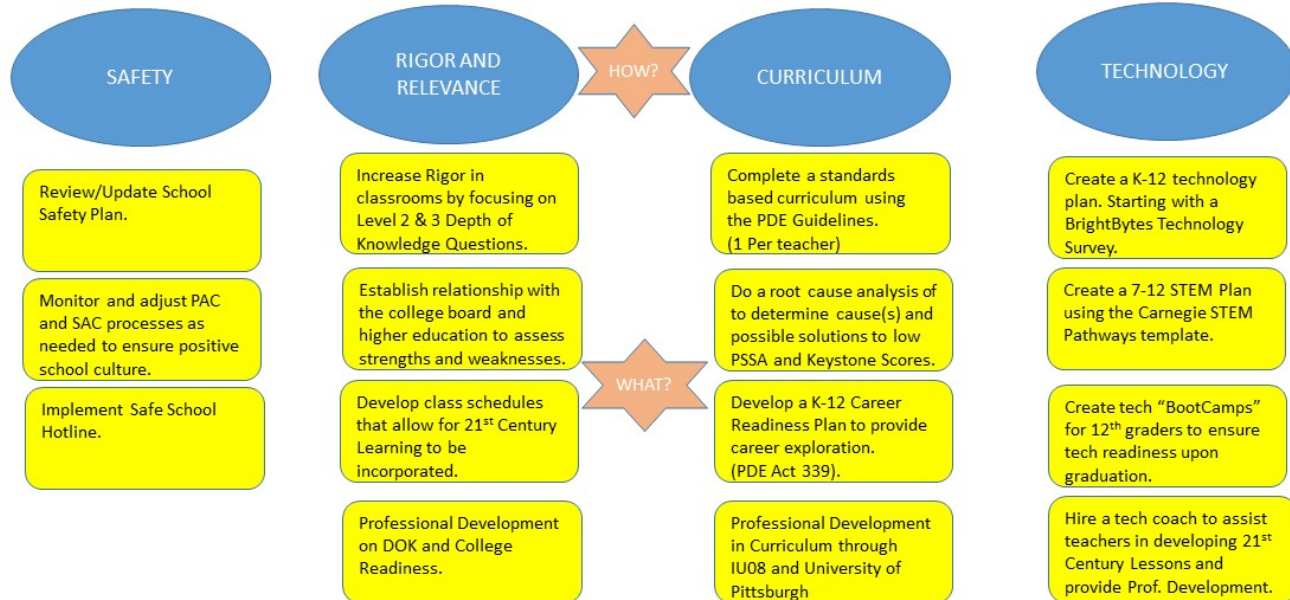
SAFETY

Review/Update School Safety Plan.

Monitor and adjust PAC and SAC processes as needed to ensure positive school culture.

Implement Safe School Hotline.

RIGOR AND RELEVANCE

HOW?

Increase Rigor in classrooms by focusing on Level 2 & 3 Depth of Knowledge Questions.

Establish relationship with the college board and higher education to assess strengths and weaknesses.

WHAT?

Develop class schedules that allow for 21$^{st}$ Century Learning to be incorporated.

Professional Development on DOK and College Readiness.

CURRICULUM

Complete a standards based curriculum using the PDE Guidelines. (1 Per teacher)

Do a root cause analysis of to determine cause(s) and possible solutions to low PSSA and Keystone Scores.

Develop a K-12 Career Readiness Plan to provide career exploration. (PDE Act 339).

Professional Development in Curriculum through IU08 and University of Pittsburgh

TECHNOLOGY

Create a K-12 technology plan. Starting with a BrightBytes Technology Survey.

Create a 7-12 STEM Plan using the Carnegie STEM Pathways template.

Create tech "BootCamps" for 12$^{th}$ graders to ensure tech readiness upon graduation.

Hire a tech coach to assist teachers in developing 21$^{st}$ Century Lessons and provide Prof. Development.